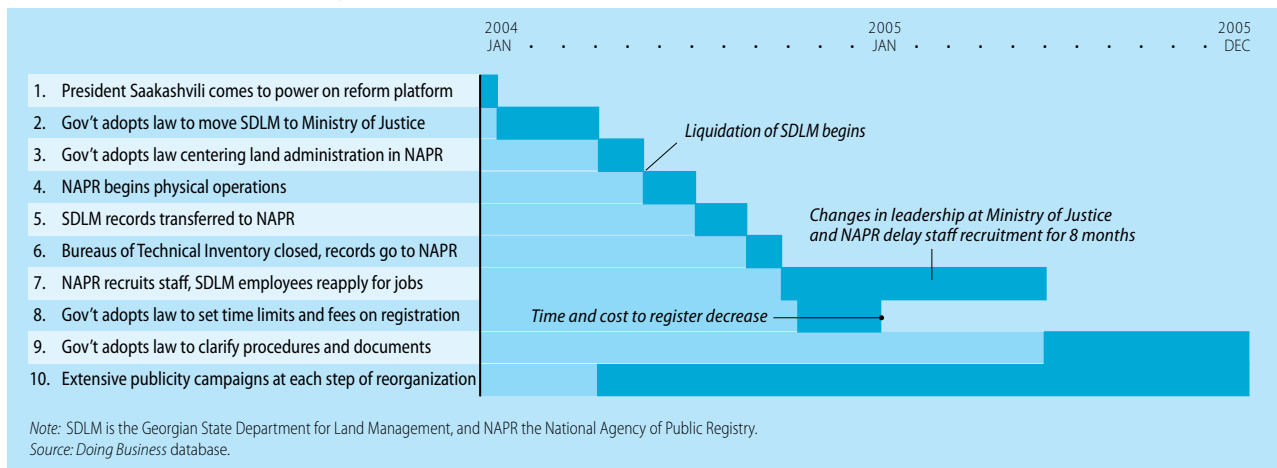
2004 JAN

2005 JAN

2005 DEC

1. President Saakashvili comes to power on reform platform
2. Gov't adopts law to move SDLM to Ministry of Justice
3. Gov't adopts law centering land administration in NAPR
4. NAPR begins physical operations
5. SDLM records transferred to NAPR
6. Bureaus of Technical Inventory closed, records go to NAPR
7. NAPR recruits staff, SDLM employees reapply for jobs
8. Gov't adopts law to set time limits and fees on registration
9. Gov't adopts law to clarify procedures and documents
10. Extensive publicity campaigns at each step of reorganization

Liquidation of SDLM begins

Changes in leadership at Ministry of Justice and NAPR delay staff recruitment for 8 months

Time and cost to register decrease

Note: SDLM is the Georgian State Department for Land Management, and NAPR the National Agency of Public Registry.
Source: Doing Business database.